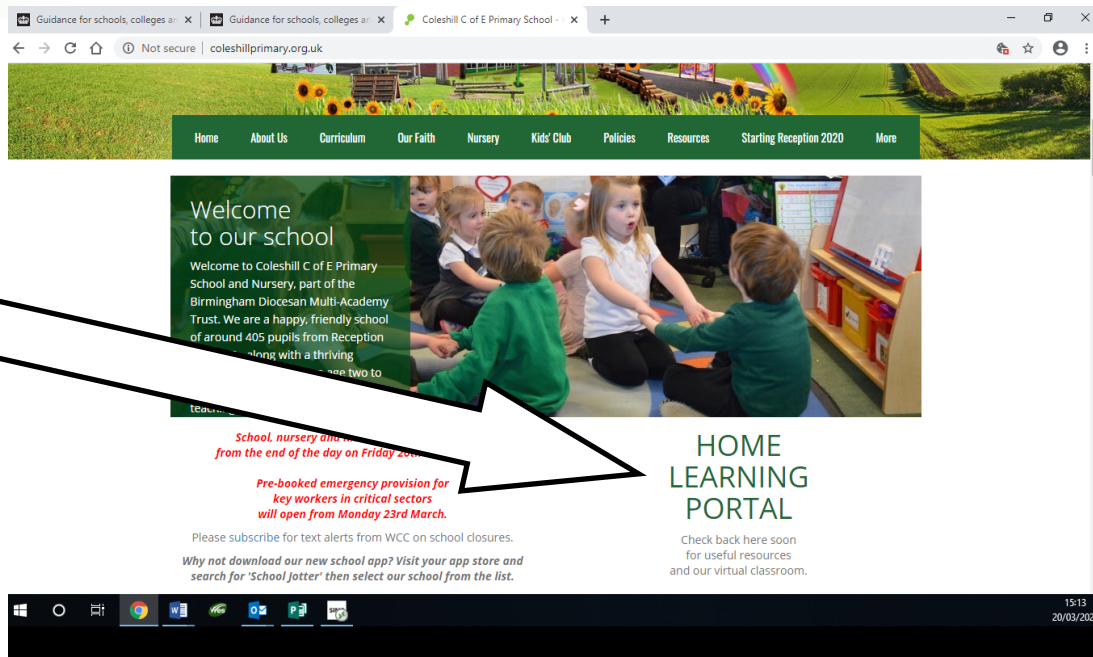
Guidance for schools, colleges an ×
Guidance for schools, colleges an ×
Coleshill C of E Primary School - ×
+

Not secure | coleshillprimary.org.uk

Home About Us Curriculum Our Faith Nursery Kids' Club Policies Resources Starting Reception 2020 More

Welcome to our school

Welcome to Coleshill C of E Primary School and Nursery, part of the Birmingham Diocesan Multi-Academy Trust. We are a happy, friendly school of around 405 pupils from Reception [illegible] along with a thriving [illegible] age two to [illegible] teach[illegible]

School, nursery and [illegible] from the end of the day on Friday 20th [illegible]

Pre-booked emergency provision for key workers in critical sectors will open from Monday 23rd March.

Please subscribe for text alerts from WCC on school closures.

Why not download our new school app? Visit your app store and search for 'School Jotter' then select our school from the list.

HOME LEARNING PORTAL

Check back here soon for useful resources and our virtual classroom.

15:13
20/03/202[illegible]